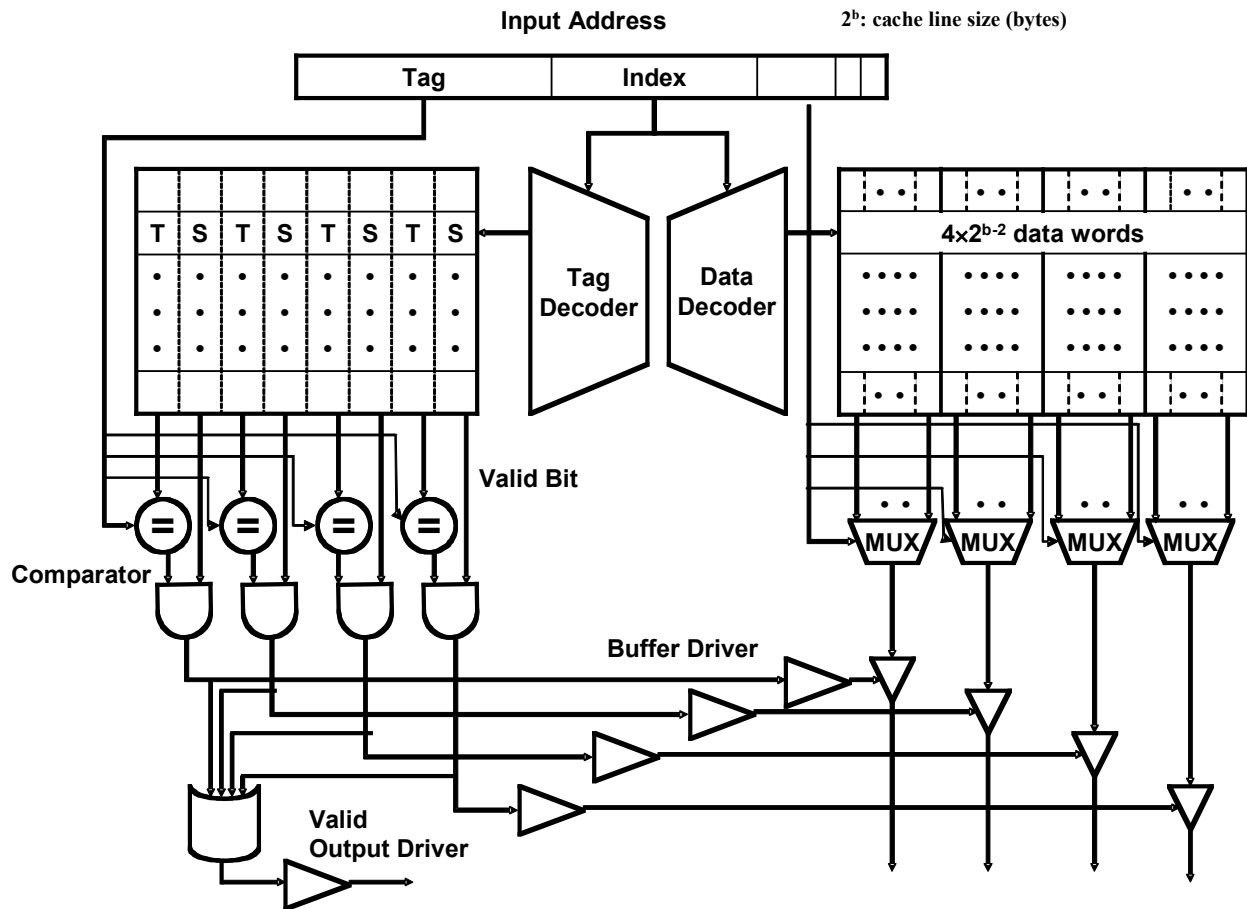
Input Address

$2^b$: cache line size (bytes)

Tag

Index

T S T S T S T S

Tag Decoder

Data Decoder

$4 \times 2^{b-2}$ data words

Valid Bit

=

=

=

=

Comparator

MUX

MUX

MUX

MUX

Buffer Driver

Valid Output Driver